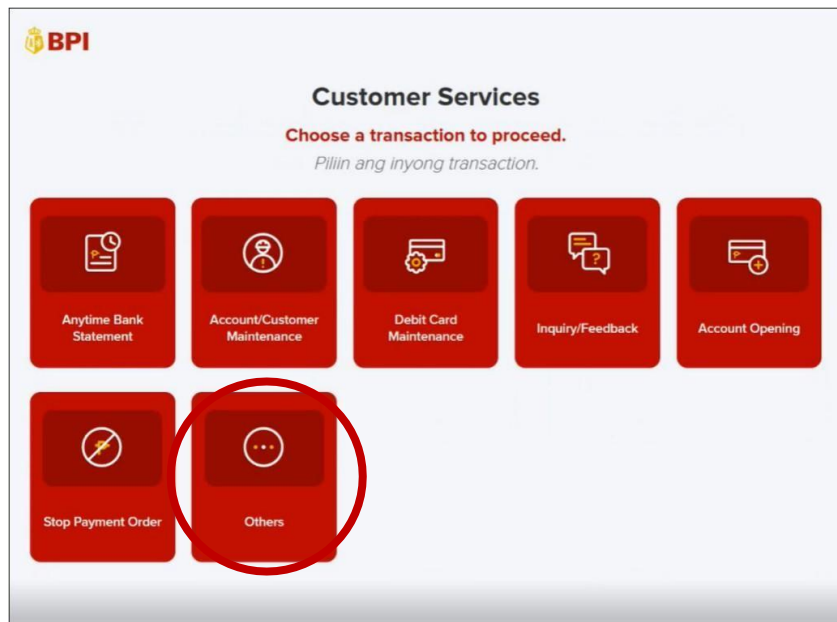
BPI

Customer Services

Choose a transaction to proceed.

Piliin ang inyong transaction.

Anytime Bank Statement

Account/Customer Maintenance

Debit Card Maintenance

Inquiry/Feedback

Account Opening

Stop Payment Order

Others